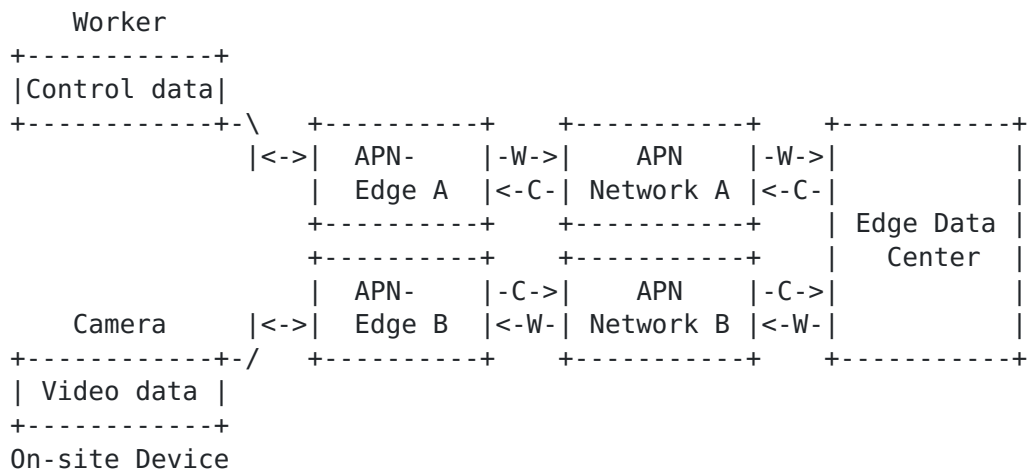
```
    Worker
+-----------+
|Control data|
+-----------+-\   +---------+   +----------+   +----------+
              |<->|  APN-   |-W->|   APN    |-W->|          |
              |   | Edge A  |<-C-| Network A |<-C-|          |
              |   +---------+   +----------+   | Edge Data |
              |   +---------+   +----------+   |  Center   |
              |   |  APN-   |-C->|   APN    |-C->|          |
    Camera    |<->| Edge B  |<-W-| Network B |<-W-|          |
+-----------+-/   +---------+   +----------+   +----------+
| Video data |
+-----------+
On-site Device
```